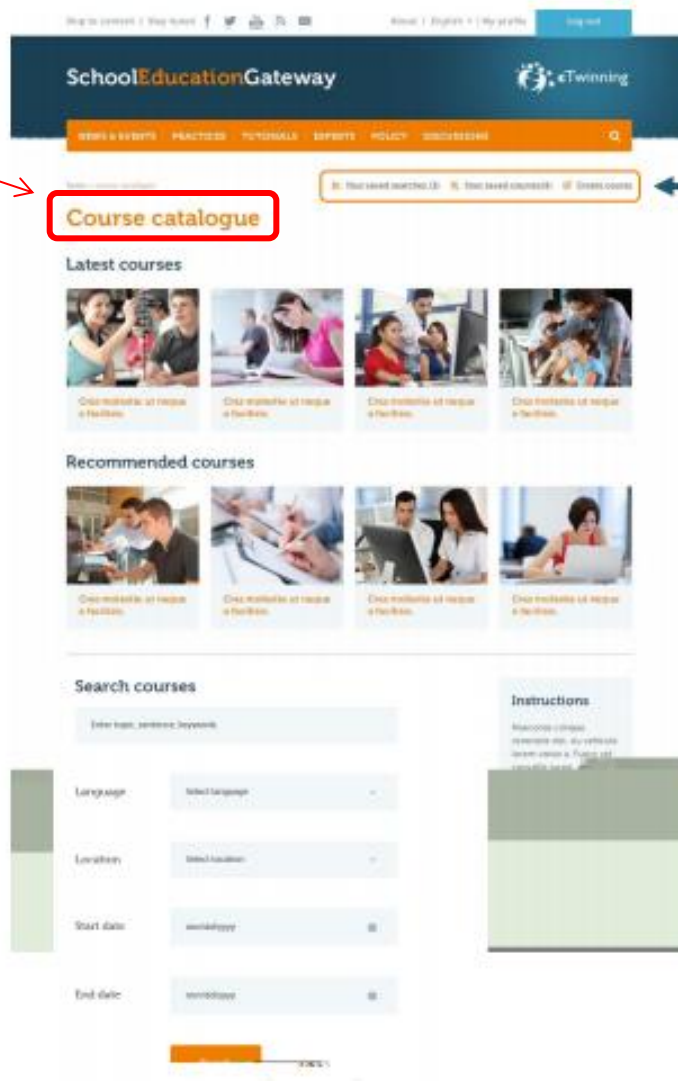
Skip to content | Skip to nav | About | English | My profile | Log out

SchoolEducationGateway

eTwinning

NEWS & EVENTS PRACTICES TUTORIALS EXPERTS POLICY DISCUSSIONS

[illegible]

Your saved searches (3) | Your saved courses (4) | Create course

Course catalogue

Latest courses

Cras molestie ut neque a facilisis.

Cras molestie ut neque a facilisis.

Cras molestie ut neque a facilisis.

Cras molestie ut neque a facilisis.

Recommended courses

Cras molestie ut neque a facilisis.

Cras molestie ut neque a facilisis.

Cras molestie ut neque a facilisis.

Cras molestie ut neque a facilisis.

Search courses

Enter topic, sentence, keywords

Instructions

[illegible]

Language

Select language

Location

Select location

Start date

mm/dd/yyyy

End date

mm/dd/yyyy

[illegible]